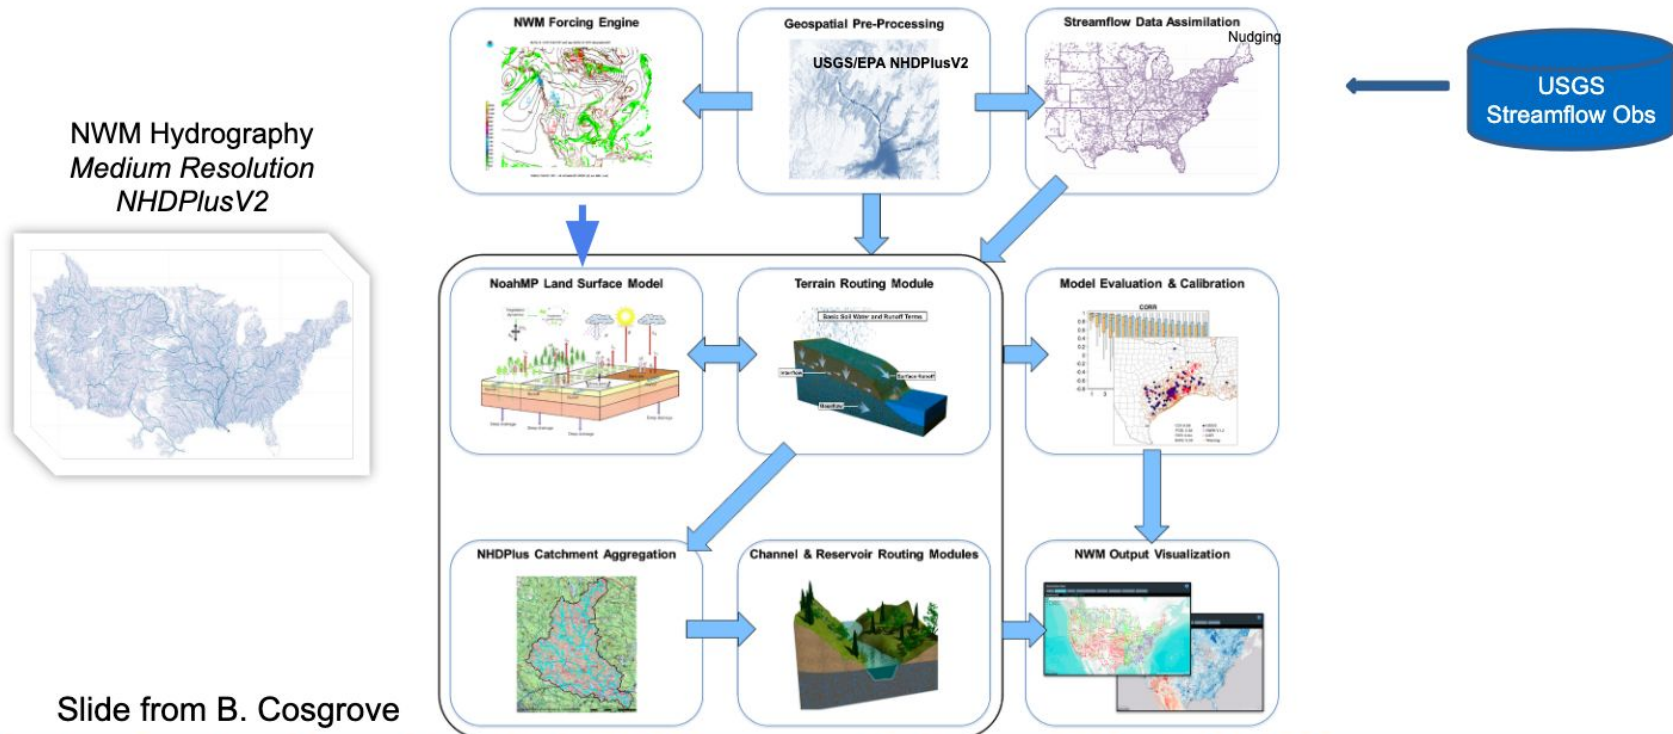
NWM Hydrography
*Medium Resolution*
*NHDPlusV2*

NWM Forcing Engine

Geospatial Pre-Processing

USGS/EPA NHDPlusV2

Streamflow Data Assimilation

Nudging

USGS
Streamflow Obs

NoahMP Land Surface Model

Terrain Routing Module

Model Evaluation & Calibration

NHDPlus Catchment Aggregation

Channel & Reservoir Routing Modules

NWM Output Visualization

Slide from B. Cosgrove